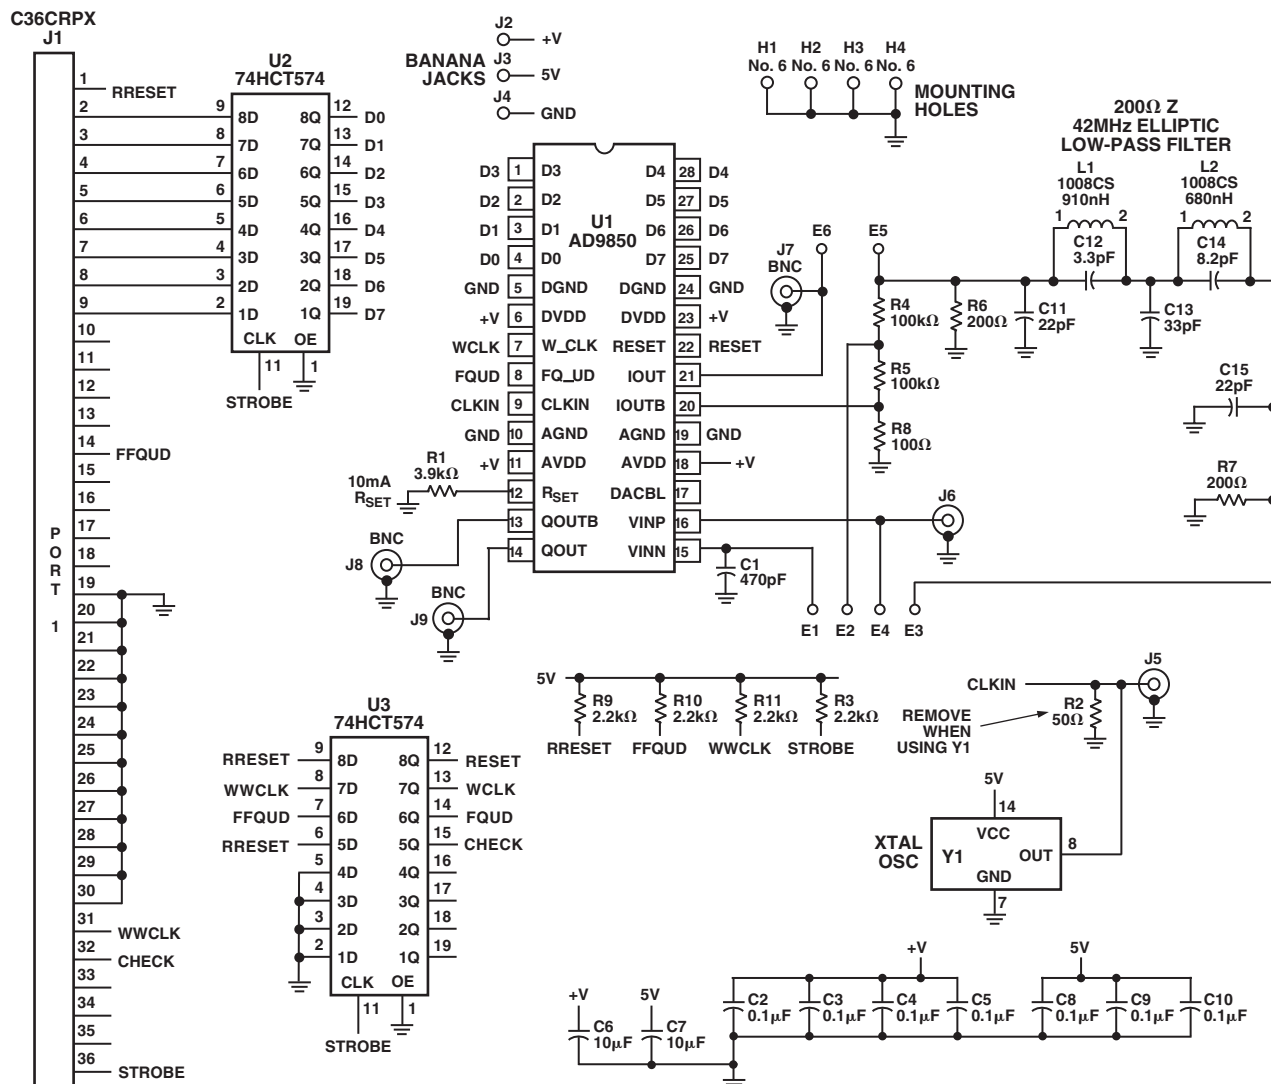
C36CRPX
J1

1 RRESET
2
3
4
5
6
7
8
9
10
11
12
13
14 FFQUD
15
16
17
18
19
20
21
22
23
24
25
26
27
28
29
30
31 WWCLK
32 CHECK
33
34
35
36 STROBE

P O R T 1

U2
74HCT574
9 8D 8Q 12 D0
8 7D 7Q 13 D1
7 6D 6Q 14 D2
6 5D 5Q 15 D3
5 4D 4Q 16 D4
4 3D 3Q 17 D5
3 2D 2Q 18 D6
2 1D 1Q 19 D7
CLK OE
11 1
STROBE

BANANA JACKS
J2 +V
J3 5V
J4 GND

U1
AD9850
D3 1 D3 D4 28 D4
D2 2 D2 D5 27 D5
D1 3 D1 D6 26 D6
D0 4 D0 D7 25 D7
GND 5 DGND DGND 24 GND
+V 6 DVDD DVDD 23 +V
WCLK 7 W_CLK RESET 22 RESET
FQUD 8 FQ_UD IOUT 21
CLKIN 9 CLKIN IOUTB 20
GND 10 AGND AGND 19 GND
+V 11 AVDD AVDD 18 +V
12 $R_{SET}$ DACBL 17
13 QOUTB VINP 16
14 QOUT VINN 15

R1
3.9kΩ
10mA
$R_{SET}$

BNC
J8
BNC
J9

C1
470pF

E1 E2 E4 E3

H1 No. 6 H2 No. 6 H3 No. 6 H4 No. 6
MOUNTING HOLES

J7
BNC
E6
E5
R4
100kΩ
R5
100kΩ
R8
100Ω
R6
200Ω
C11
22pF
J6

200Ω Z
42MHz ELLIPTIC
LOW-PASS FILTER
L1
1008CS
910nH
1 2
C12
3.3pF
L2
1008CS
680nH
1 2
C14
8.2pF
C13
33pF
C15
22pF
R7
200Ω

5V
R9 2.2kΩ R10 2.2kΩ R11 2.2kΩ R3 2.2kΩ
RRESET FFQUD WWCLK STROBE

CLKIN
J5
REMOVE WHEN USING Y1
R2
50Ω

5V
14
XTAL OSC
Y1
VCC
OUT
GND
8
7

U3
74HCT574
RRESET 9 8D 8Q 12 RESET
WWCLK 8 7D 7Q 13 WCLK
FFQUD 7 6D 6Q 14 FQUD
RRESET 6 5D 5Q 15 CHECK
5 4D 4Q 16
4 3D 3Q 17
3 2D 2Q 18
2 1D 1Q 19
CLK OE
11 1
STROBE

+V
C6
10μF
5V
C7
10μF
+V
C2 0.1μF C3 0.1μF C4 0.1μF C5 0.1μF
5V
C8 0.1μF C9 0.1μF C10 0.1μF